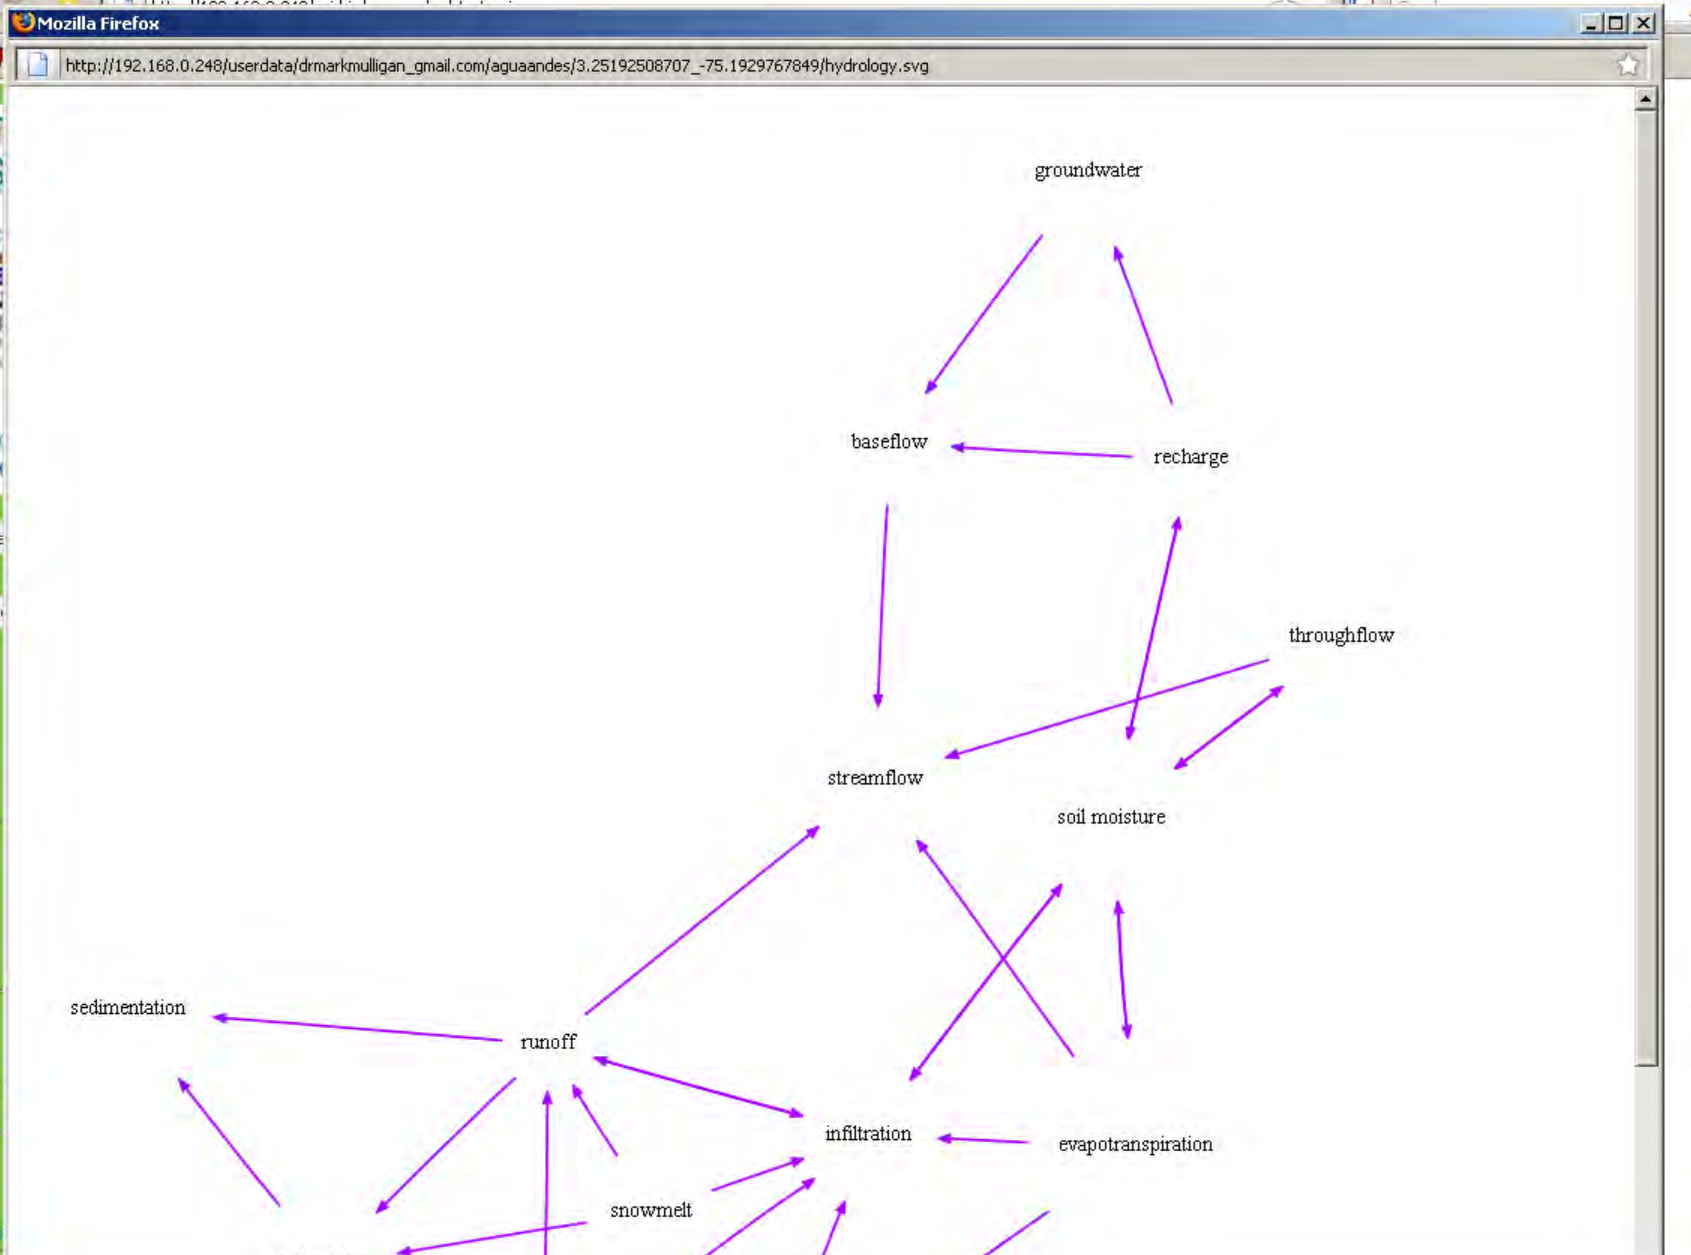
Mozilla Firefox

http://192.168.0.248/userdata/drmarkmulligan_gmail.com/aguaandes/3.25192508707_-75.1929767849/hydrology.svg

groundwater

baseflow

recharge

throughflow

streamflow

soil moisture

sedimentation

runoff

infiltration

evapotranspiration

snowmelt